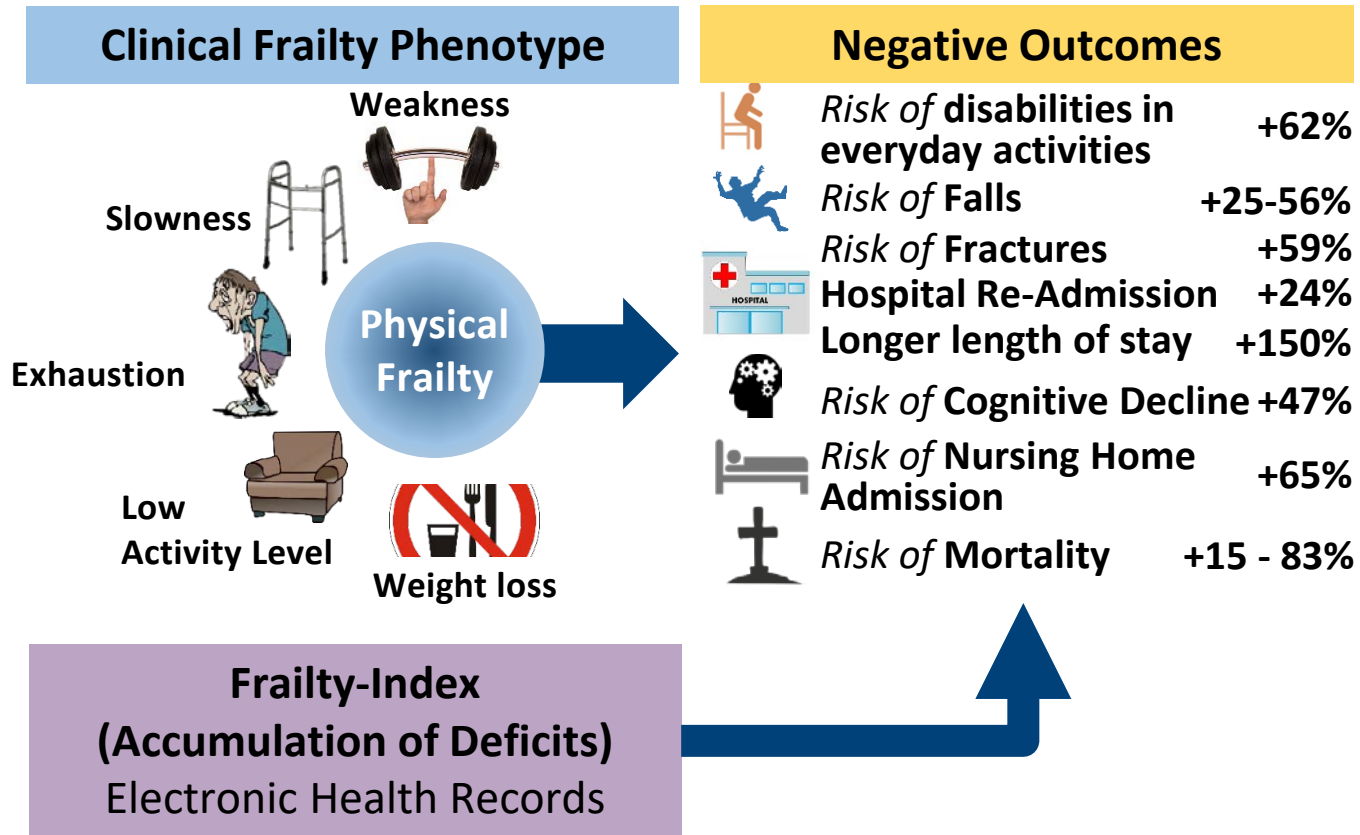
Clinical Frailty Phenotype

Weakness

Slowness

Exhaustion

Low Activity Level

Weight loss

Physical Frailty

Negative Outcomes

Risk of disabilities in everyday activities +62%

Risk of Falls +25-56%

Risk of Fractures +59%

HOSPITAL

Hospital Re-Admission +24%

Longer length of stay +150%

Risk of Cognitive Decline +47%

Risk of Nursing Home Admission +65%

Risk of Mortality +15 - 83%

Frailty-Index
(Accumulation of Deficits)
Electronic Health Records